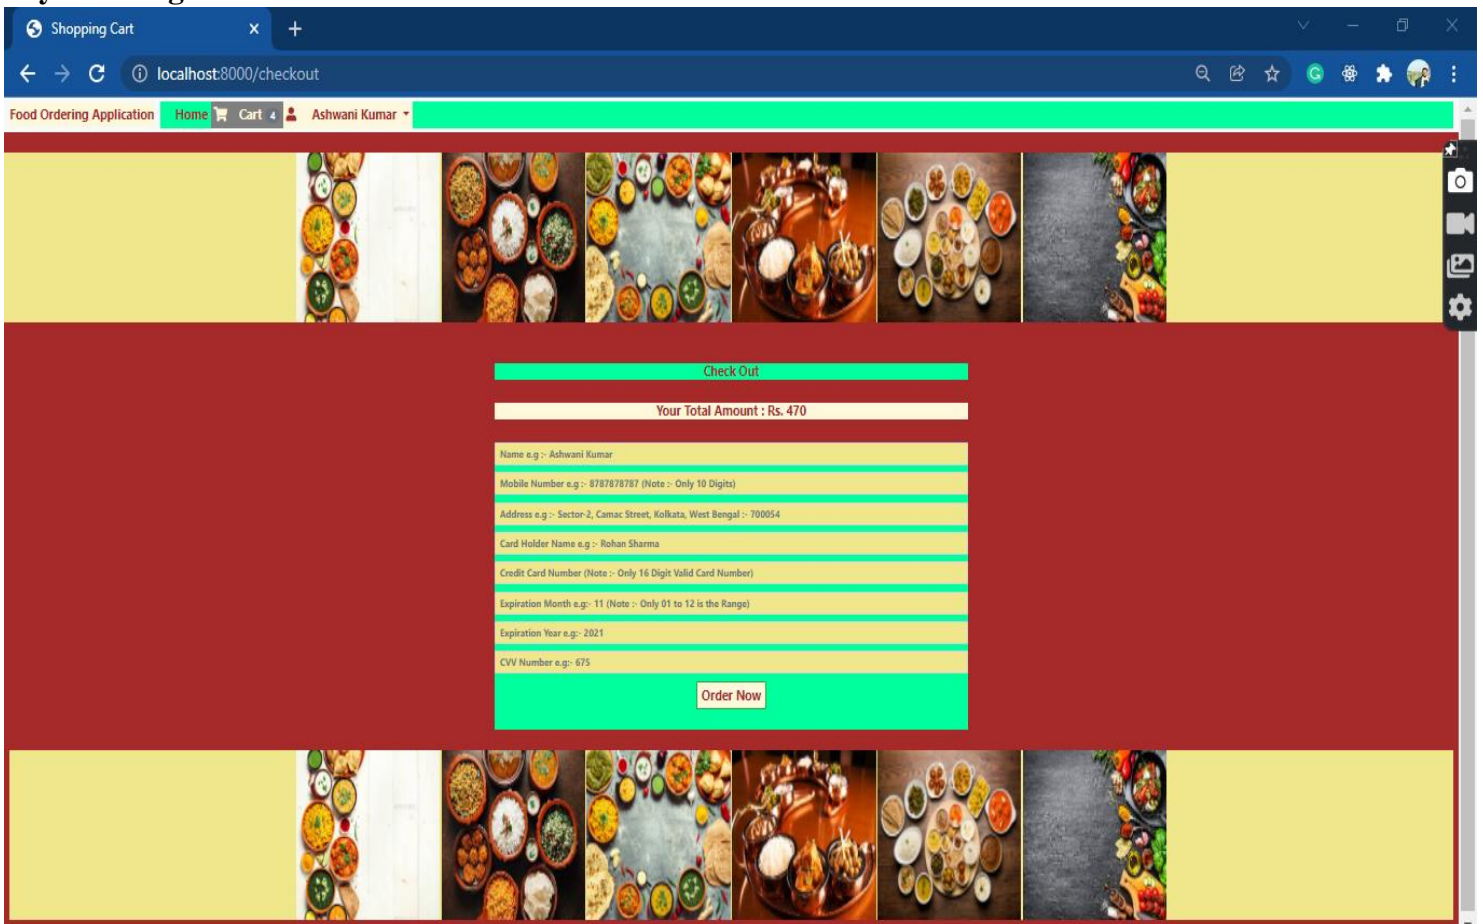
Shopping Cart

localhost:8000/checkout

Food Ordering Application Home Cart 4 Ashwani Kumar

Check Out

Your Total Amount : Rs. 470

Name e.g :- Ashwani Kumar

Mobile Number e.g :- 8787878787 (Note :- Only 10 Digits)

Address e.g :- Sector-2, Camac Street, Kolkata, West Bengal :- 700054

Card Holder Name e.g :- Rohan Sharma

Credit Card Number (Note :- Only 16 Digit Valid Card Number)

Expiration Month e.g:- 11 (Note :- Only 01 to 12 is the Range)

Expiration Year e.g:- 2021

CVV Number e.g:- 675

Order Now